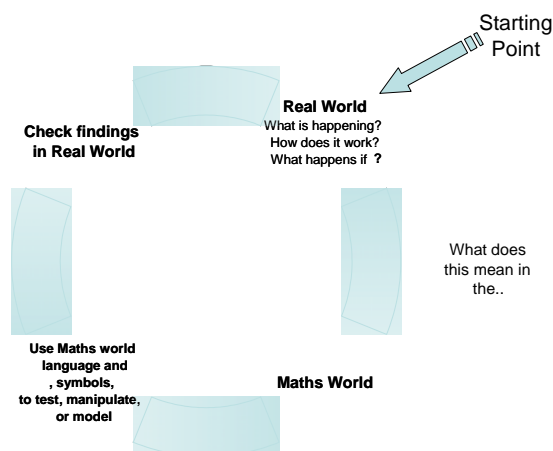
Starting Point

Real World
What is happening?
How does it work?
What happens if ?

Check findings in Real World

What does this mean in the..

Use Maths world language and , symbols, to test, manipulate, or model

Maths World